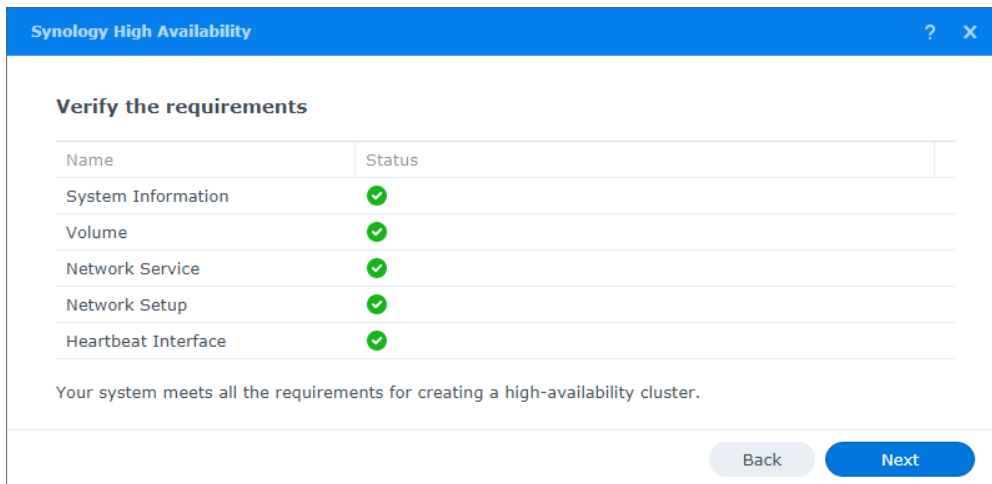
Synology High Availability ? ✕

Verify the requirements

| Name | Status |
|---|---|
| System Information | ✔ |
| Volume | ✔ |
| Network Service | ✔ |
| Network Setup | ✔ |
| Heartbeat Interface | ✔ |

Your system meets all the requirements for creating a high-availability cluster.

Back Next